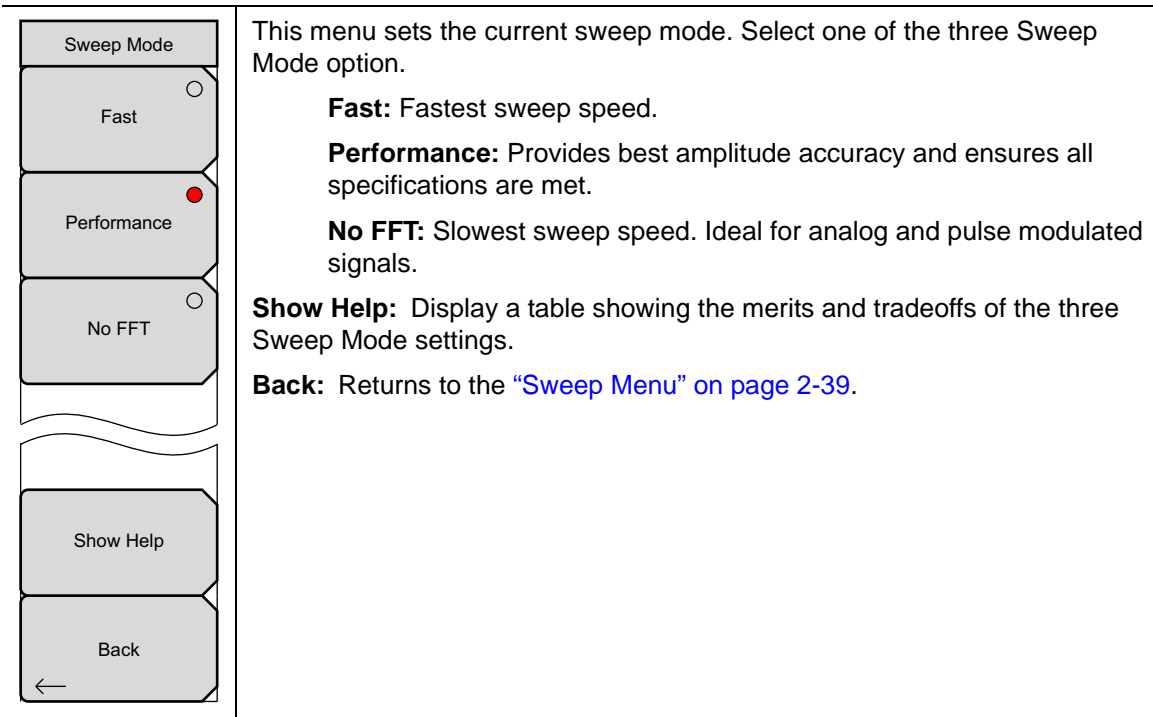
Sweep Mode

Fast

Performance

No FFT

Show Help

Back

This menu sets the current sweep mode. Select one of the three Sweep Mode option.

**Fast:** Fastest sweep speed.

**Performance:** Provides best amplitude accuracy and ensures all specifications are met.

**No FFT:** Slowest sweep speed. Ideal for analog and pulse modulated signals.

**Show Help:** Display a table showing the merits and tradeoffs of the three Sweep Mode settings.

**Back:** Returns to the "Sweep Menu" on page 2-39.